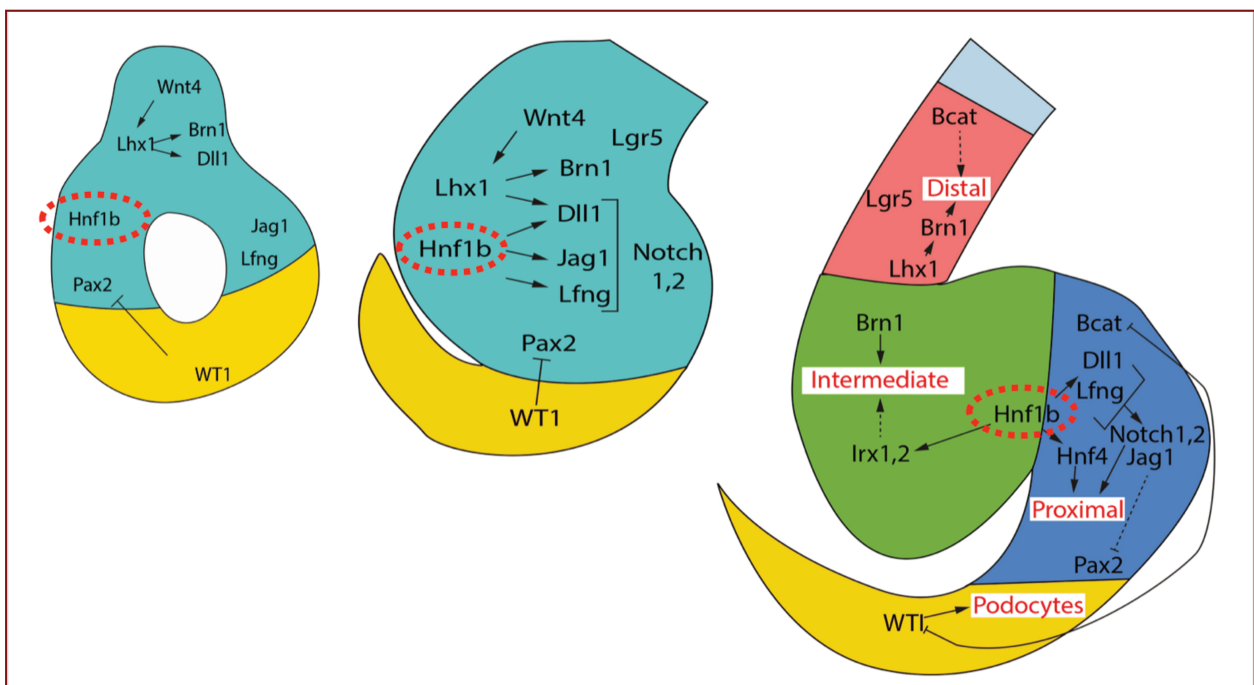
Wnt4
Lhx1
Brn1
Dll1
Hnf1b
Jag1
Lfng
Pax2
WT1

Wnt4
Lgr5
Lhx1
Brn1
Dll1
Hnf1b
Jag1
Lfng
Notch 1,2
Pax2
WT1

Bcat
Distal
Lgr5
Brn1
Lhx1
Brn1
Intermediate
Irx1,2
Hnf1b
Bcat
Dll1
Lfng
Notch1,2
Hnf4
Jag1
Proximal
Pax2
WTI
Podocytes